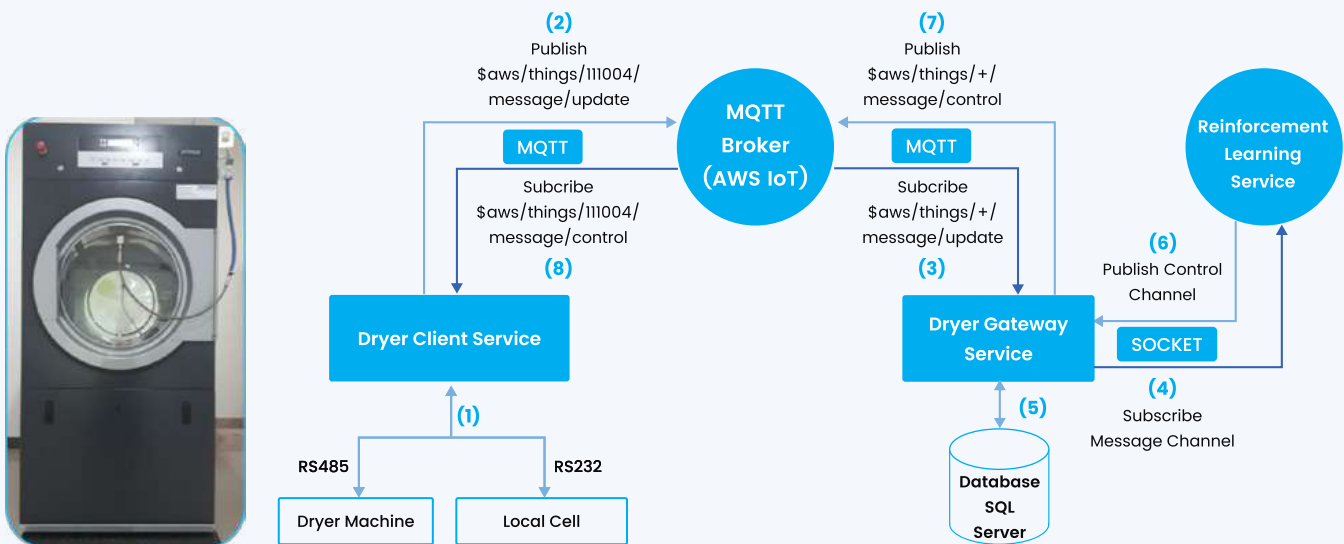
(2)
Publish
\$aws/things/111004/
message/update

(7)
Publish
\$aws/things/+/
message/control

MQTT
Broker
(AWS IoT)

Reinforcement
Learning
Service

MQTT

MQTT

Subcribe
\$aws/things/111004/
message/control

Subcribe
\$aws/things/+/
message/update

(8)

(3)

(6)
Publish Control
Channel

Dryer Client Service

Dryer Gateway
Service

SOCKET

(4)
Subscribe
Message Channel

(1)

(5)

RS485

RS232

Dryer Machine

Local Cell

Database
SQL
Server